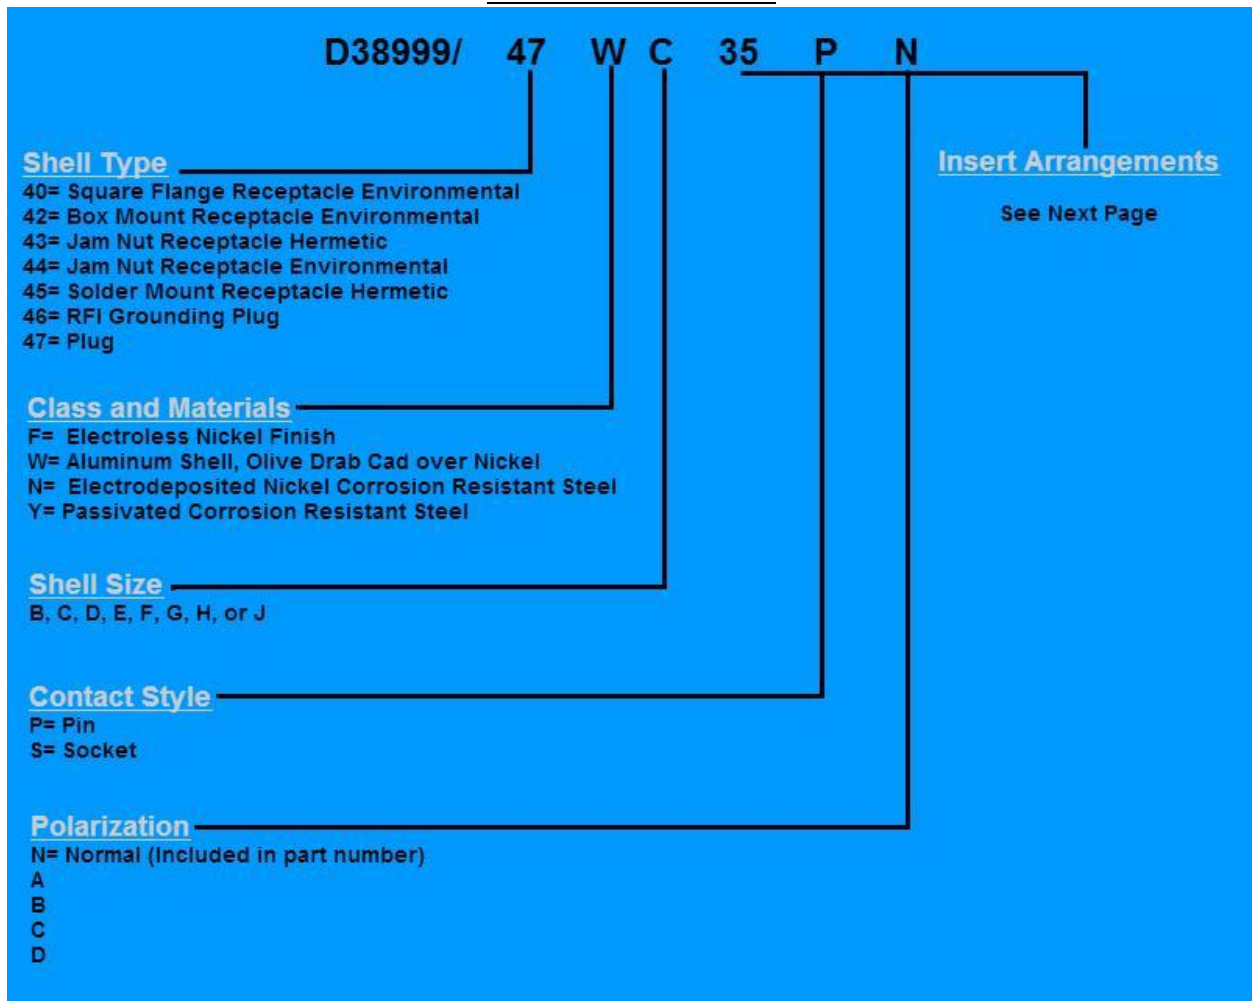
D38999/ 47 W C 35 P N

Shell Type
40= Square Flange Receptacle Environmental
42= Box Mount Receptacle Environmental
43= Jam Nut Receptacle Hermetic
44= Jam Nut Receptacle Environmental
45= Solder Mount Receptacle Hermetic
46= RFI Grounding Plug
47= Plug

Insert Arrangements

See Next Page

Class and Materials
F= Electroless Nickel Finish
W= Aluminum Shell, Olive Drab Cad over Nickel
N= Electrodeposited Nickel Corrosion Resistant Steel
Y= Passivated Corrosion Resistant Steel

Shell Size
B, C, D, E, F, G, H, or J

Contact Style
P= Pin
S= Socket

Polarization
N= Normal (Included in part number)
A
B
C
D